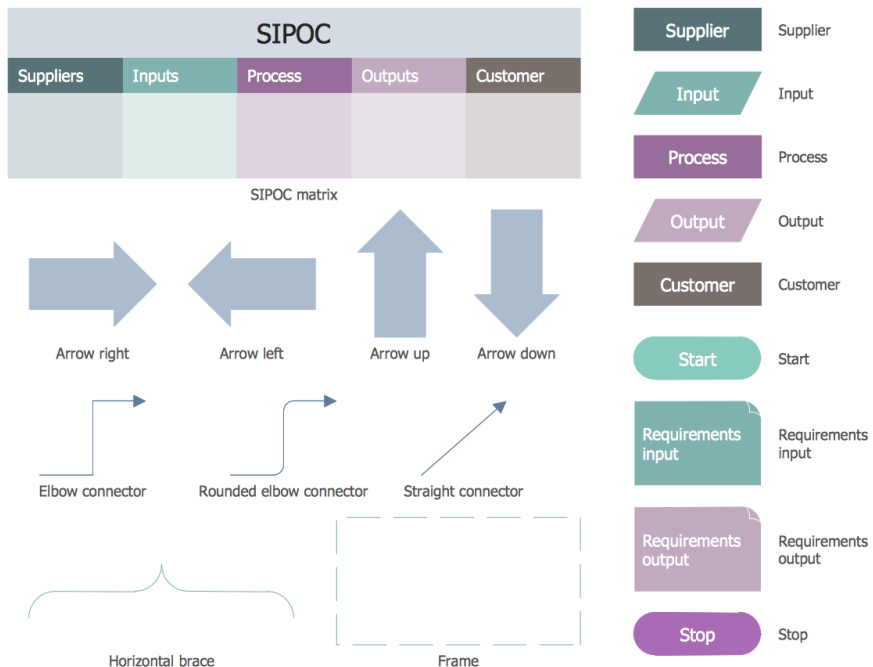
SIPOC

| Suppliers | Inputs | Process | Outputs | Customer |
|---|---|---|---|---|
| | | | | |

SIPOC matrix

Arrow right

Arrow left

Arrow up

Arrow down

Elbow connector

Rounded elbow connector

Straight connector

Horizontal brace

Frame

Supplier
Supplier

Input
Input

Process
Process

Output
Output

Customer
Customer

Start
Start

Requirements input
Requirements input

Requirements output
Requirements output

Stop
Stop